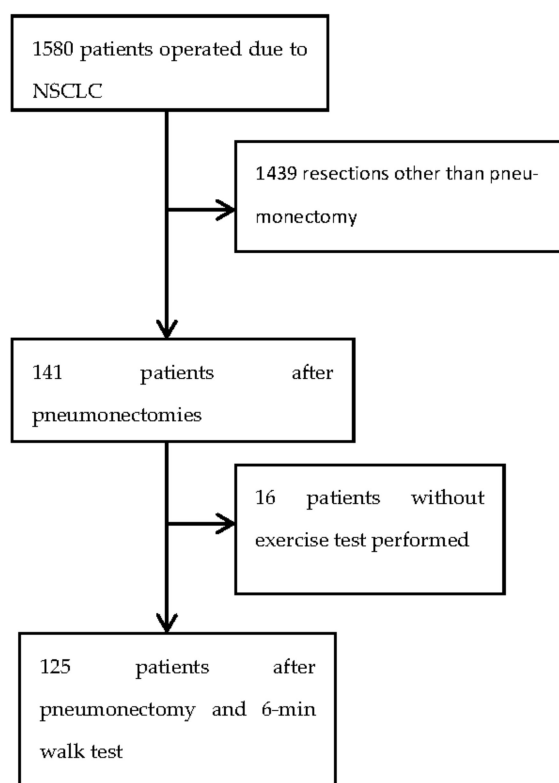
1580 patients operated due to NSCLC

1439 resections other than pneumonectomy

141 patients after pneumonectomies

16 patients without exercise test performed

125 patients after pneumonectomy and 6-min walk test